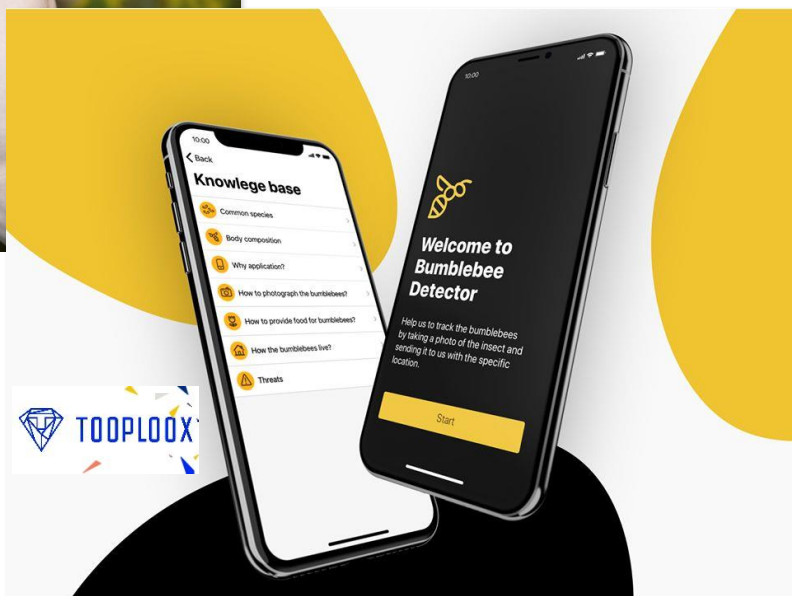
10:00

Back

Knowlege base

Common species

Body composition

Why application?

How to photograph the bumblebees?

How to provide food for bumblebees?

How the bumblebees live?

Threats

10:00

Welcome to Bumblebee Detector

Help us to track the bumblebees by taking a photo of the insect and sending it to us with the specific location.

Start

TOOPLOOX